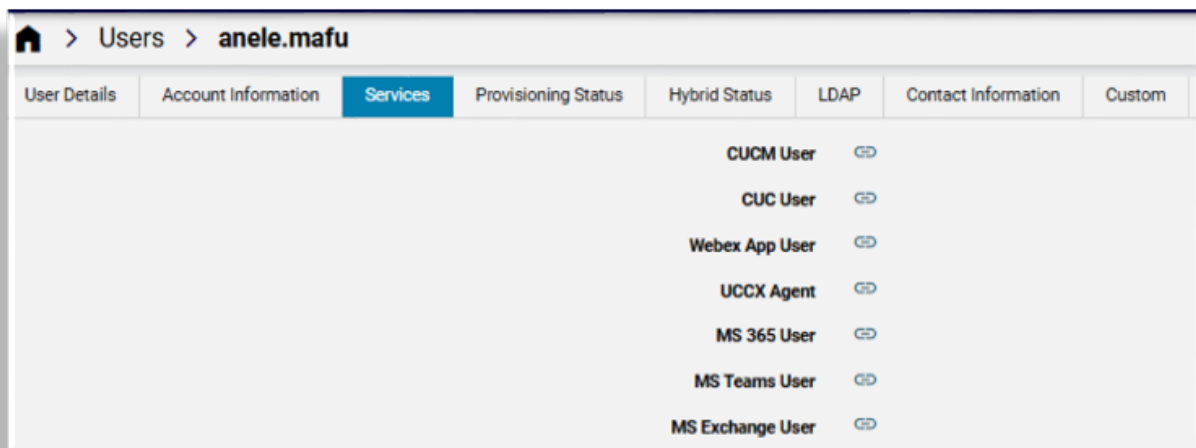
> Users > anele.mafu

User Details | Account Information | Services | Provisioning Status | Hybrid Status | LDAP | Contact Information | Custom

CUCM User

CUC User

Webex App User

UCCX Agent

MS 365 User

MS Teams User

MS Exchange User